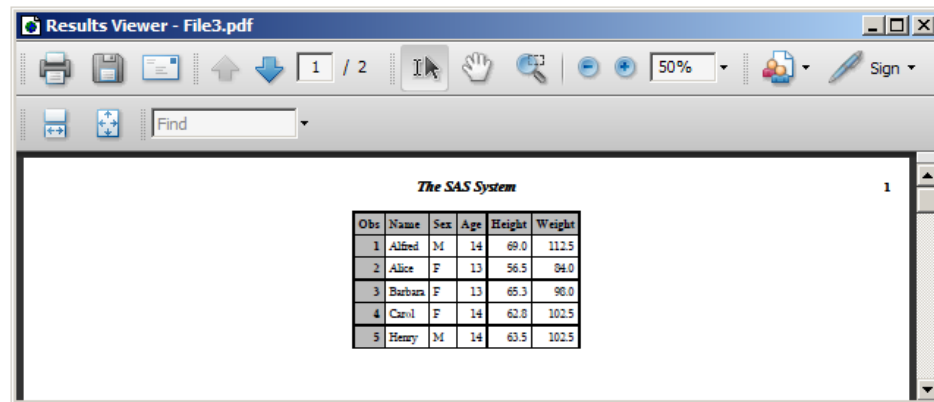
Results Viewer - File3.pdf

1 / 2

50%

Sign

Find

The SAS System

1

| Obs | Name | Sex | Age | Height | Weight |
|---|---|---|---|---|---|
| 1 | Alfred | M | 14 | 69.0 | 112.5 |
| 2 | Alice | F | 13 | 56.5 | 84.0 |
| 3 | Barbara | F | 13 | 65.3 | 98.0 |
| 4 | Carol | F | 14 | 62.8 | 102.5 |
| 5 | Henry | M | 14 | 63.5 | 102.5 |